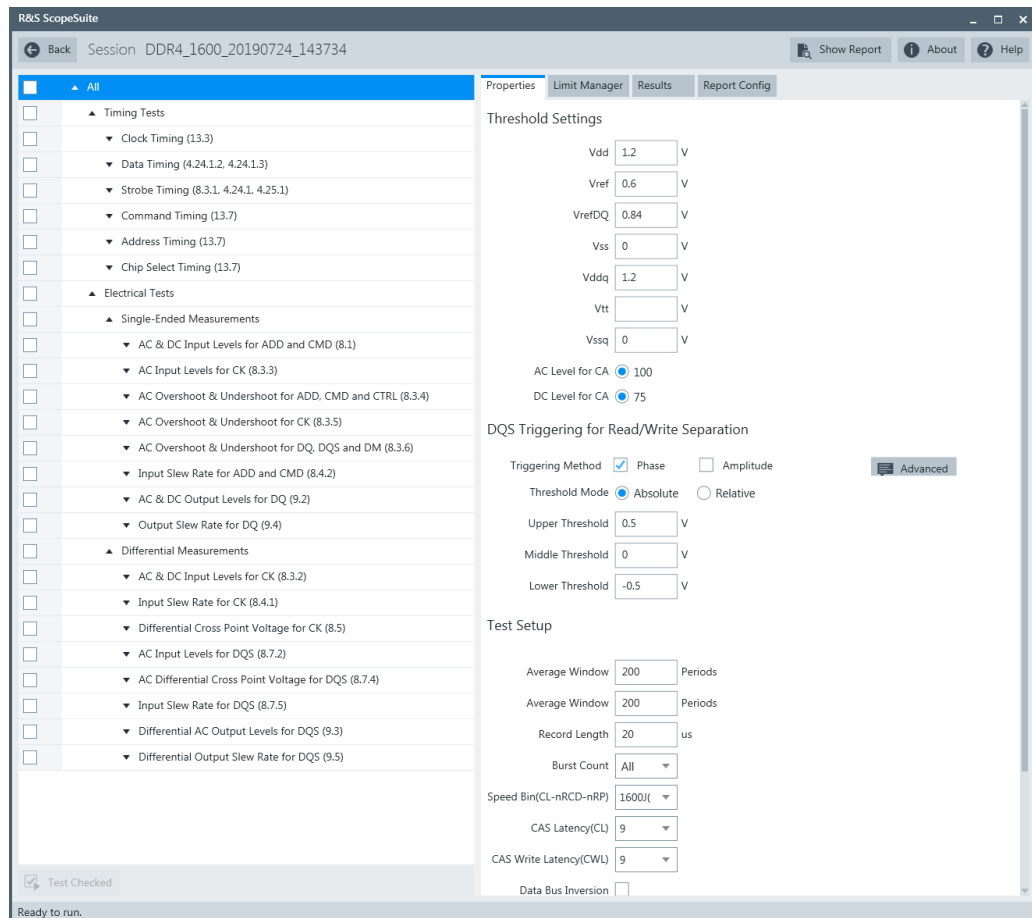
R&S ScopeSuite

Back Session DDR4_1600_20190724_143734

Show Report About Help

All
Timing Tests
Clock Timing (13.3)
Data Timing (4.24.1.2, 4.24.1.3)
Strobe Timing (8.3.1, 4.24.1, 4.25.1)
Command Timing (13.7)
Address Timing (13.7)
Chip Select Timing (13.7)
Electrical Tests
Single-Ended Measurements
AC & DC Input Levels for ADD and CMD (8.1)
AC Input Levels for CK (8.3.3)
AC Overshoot & Undershoot for ADD, CMD and CTRL (8.3.4)
AC Overshoot & Undershoot for CK (8.3.5)
AC Overshoot & Undershoot for DQ, DQS and DM (8.3.6)
Input Slew Rate for ADD and CMD (8.4.2)
AC & DC Output Levels for DQ (9.2)
Output Slew Rate for DQ (9.4)
Differential Measurements
AC & DC Input Levels for CK (8.3.2)
Input Slew Rate for CK (8.4.1)
Differential Cross Point Voltage for CK (8.5)
AC Input Levels for DQS (8.7.2)
AC Differential Cross Point Voltage for DQS (8.7.4)
Input Slew Rate for DQS (8.7.5)
Differential AC Output Levels for DQS (9.3)
Differential Output Slew Rate for DQS (9.5)

Test Checked

Properties Limit Manager Results Report Config

Threshold Settings

Vdd 1.2 V
Vref 0.6 V
VrefDQ 0.84 V
Vss 0 V
Vddq 1.2 V
Vtt V
Vssq 0 V
AC Level for CA 100
DC Level for CA 75

DQS Triggering for Read/Write Separation

Triggering Method Phase Amplitude
Advanced
Threshold Mode Absolute Relative
Upper Threshold 0.5 V
Middle Threshold 0 V
Lower Threshold -0.5 V

Test Setup

Average Window 200 Periods
Average Window 200 Periods
Record Length 20 us
Burst Count All
Speed Bin(CL-nRCD-nRP) 1600J(
CAS Latency(CL) 9
CAS Write Latency(CWL) 9
Data Bus Inversion

Ready to run.